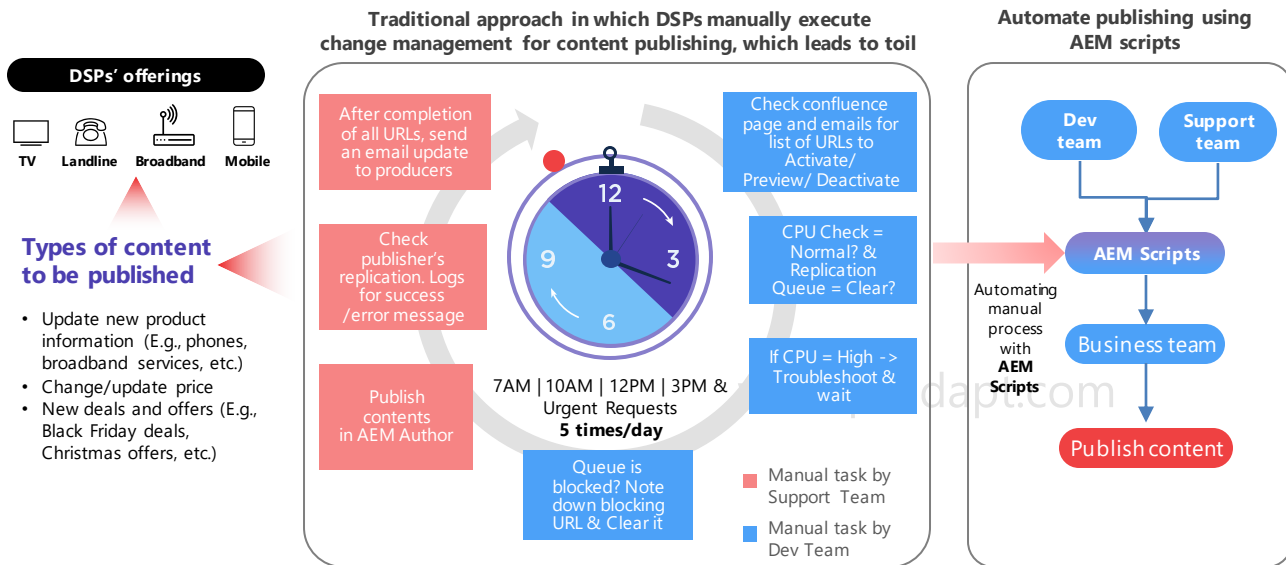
DSPs' offerings

TV Landline Broadband Mobile

Types of content to be published

- Update new product information (E.g., phones, broadband services, etc.)
- Change/update price
- New deals and offers (E.g., Black Friday deals, Christmas offers, etc.)

Traditional approach in which DSPs manually execute change management for content publishing, which leads to toil

After completion of all URLs, send an email update to producers

Check publisher's replication. Logs for success /error message

Publish contents in AEM Author

12
3
6
9

7AM | 10AM | 12PM | 3PM & Urgent Requests
5 times/day

Queue is blocked? Note down blocking URL & Clear it

Check confluence page and emails for list of URLs to Activate/ Preview/ Deactivate

CPU Check = Normal? & Replication Queue = Clear?

If CPU = High -> Troubleshoot & wait

Manual task by Support Team

Manual task by Dev Team

Automate publishing using AEM scripts

Dev team

Support team

AEM Scripts

Automating manual process with AEM Scripts

Business team

Publish content

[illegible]dapt.com